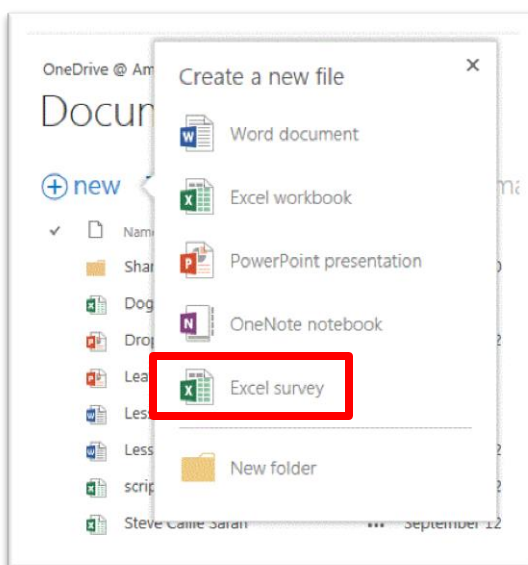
OneDrive @ Am

Docun

new

Nam

Shar

Dog

Drop

Lea

Less

Less

scrip

Steve Callie Sarah ... September 12

Create a new file

×

Word document

Excel workbook

PowerPoint presentation

OneNote notebook

Excel survey

New folder